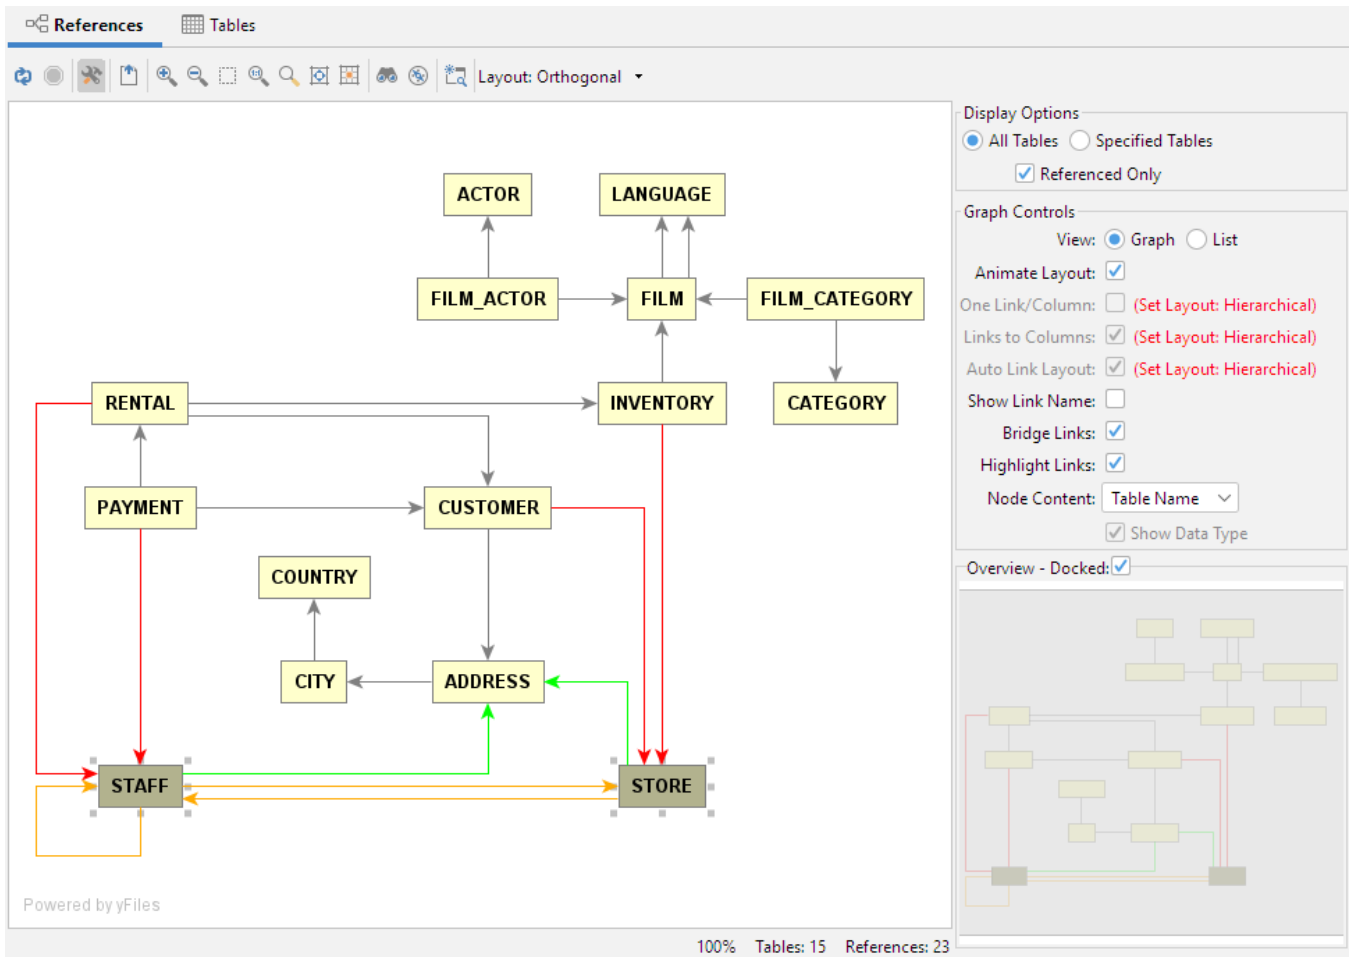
References Tables

Layout: Orthogonal

ACTOR
LANGUAGE
FILM_ACTOR
FILM
FILM_CATEGORY
RENTAL
INVENTORY
CATEGORY
PAYMENT
CUSTOMER
COUNTRY
CITY
ADDRESS
STAFF
STORE

Powered by yFiles

Display Options
All Tables Specified Tables
Referenced Only

Graph Controls
View: Graph List
Animate Layout:
One Link/Column: (Set Layout: Hierarchical)
Links to Columns: (Set Layout: Hierarchical)
Auto Link Layout: (Set Layout: Hierarchical)
Show Link Name:
Bridge Links:
Highlight Links:
Node Content: Table Name
Show Data Type

Overview - Docked:

100% Tables: 15 References: 23